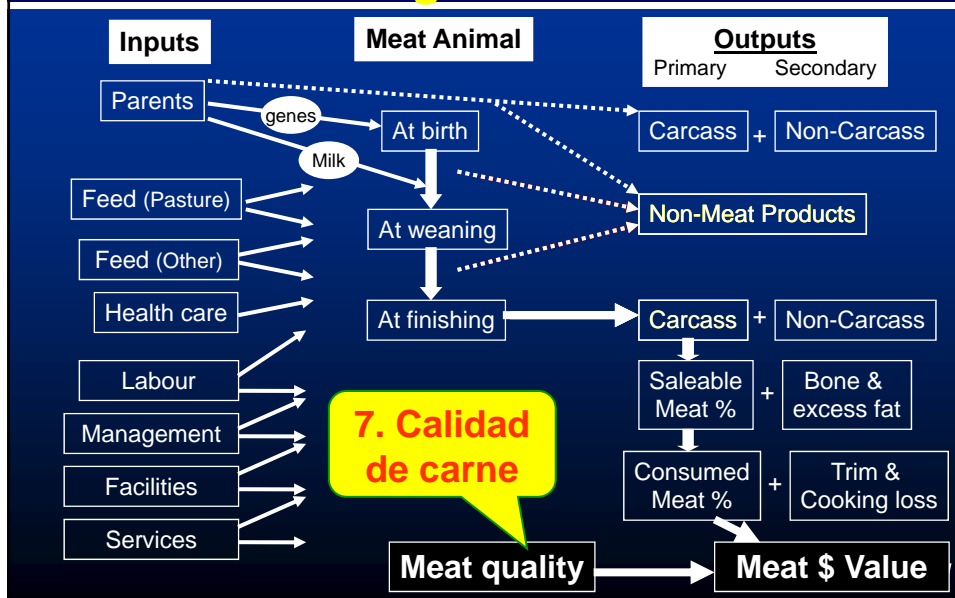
Inputs

Meat Animal

Outputs
Primary Secondary

Parents

genes

Milk

At birth

Carcass + Non-Carcass

Feed (Pasture)

Feed (Other)

Non-Meat Products

At weaning

Health care

At finishing

Carcass + Non-Carcass

Labour

Saleable Meat % + Bone & excess fat

Management

7. Calidad de carne

Facilities

Consumed Meat % + Trim & Cooking loss

Services

Meat quality

Meat $ Value